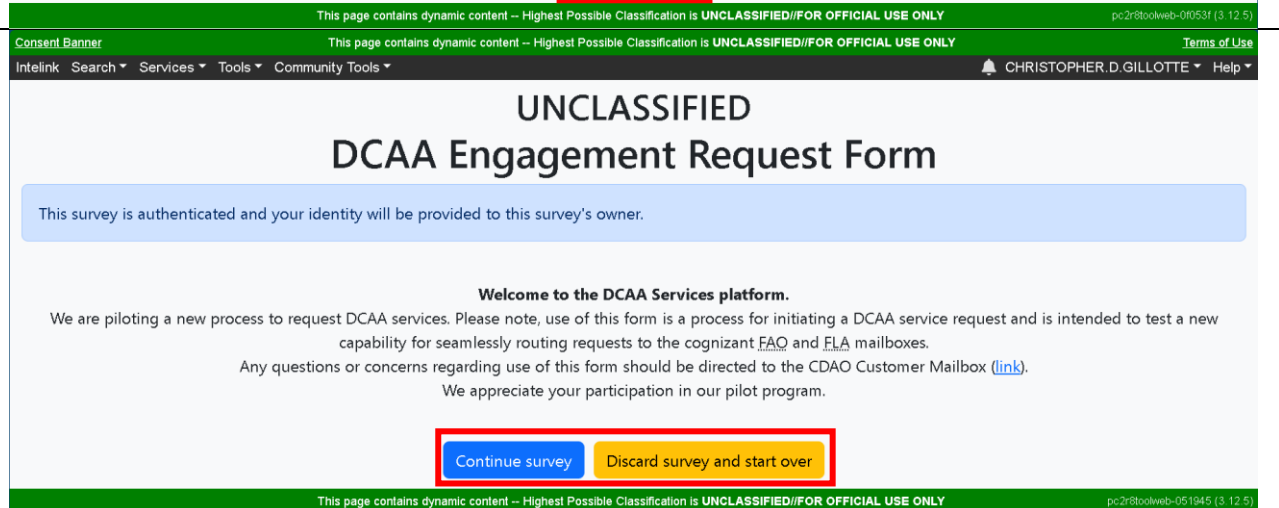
This page contains dynamic content -- Highest Possible Classification is UNCLASSIFIED//FOR OFFICIAL USE ONLY pc2r8toolweb-0f053f (3.12.5)

Consent Banner This page contains dynamic content -- Highest Possible Classification is UNCLASSIFIED//FOR OFFICIAL USE ONLY Terms of Use

Intelink Search Services Tools Community Tools CHRISTOPHER.D.GILLOTTE Help

UNCLASSIFIED

DCAA Engagement Request Form

This survey is authenticated and your identity will be provided to this survey's owner.

Welcome to the DCAA Services platform.

We are piloting a new process to request DCAA services. Please note, use of this form is a process for initiating a DCAA service request and is intended to test a new capability for seamlessly routing requests to the cognizant FAO and FLA mailboxes.

Any questions or concerns regarding use of this form should be directed to the CDAO Customer Mailbox (link).

We appreciate your participation in our pilot program.

Continue survey Discard survey and start over

This page contains dynamic content -- Highest Possible Classification is UNCLASSIFIED//FOR OFFICIAL USE ONLY pc2r8toolweb-051945 (3.12.5)